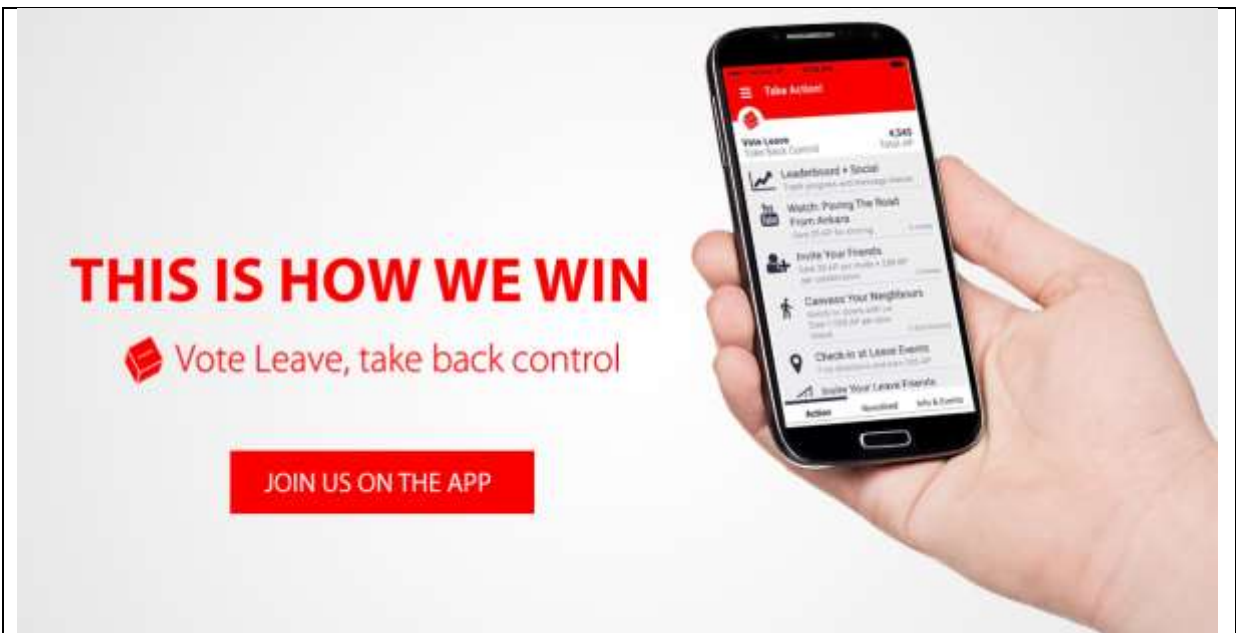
THIS IS HOW WE WIN

Vote Leave, take back control

JOIN US ON THE APP

Take Action!

Vote Leave
Take Back Control

4,345
Total XP

Leaderboard + Social
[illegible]

Watch: Paving The Road From Ankara
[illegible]

Invite Your Friends
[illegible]

Canvass Your Neighbours
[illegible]

Check-in at Leave Events
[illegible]

Invite Your Leave Friends

Action
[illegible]
Info & Events